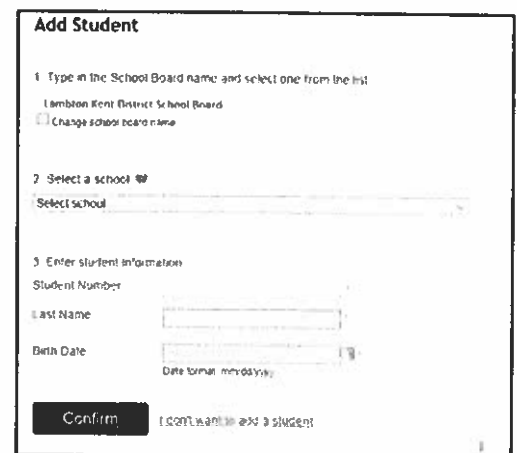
Add Student

1 Type in the School Board name and select one from the list

Lambton Kent District School Board

Change school board name

2 Select a school

Select school

3 Enter student information

Student Number

Last Name

Birth Date

Date format: mm/dd/yyyy

Confirm

I don't want to add a student